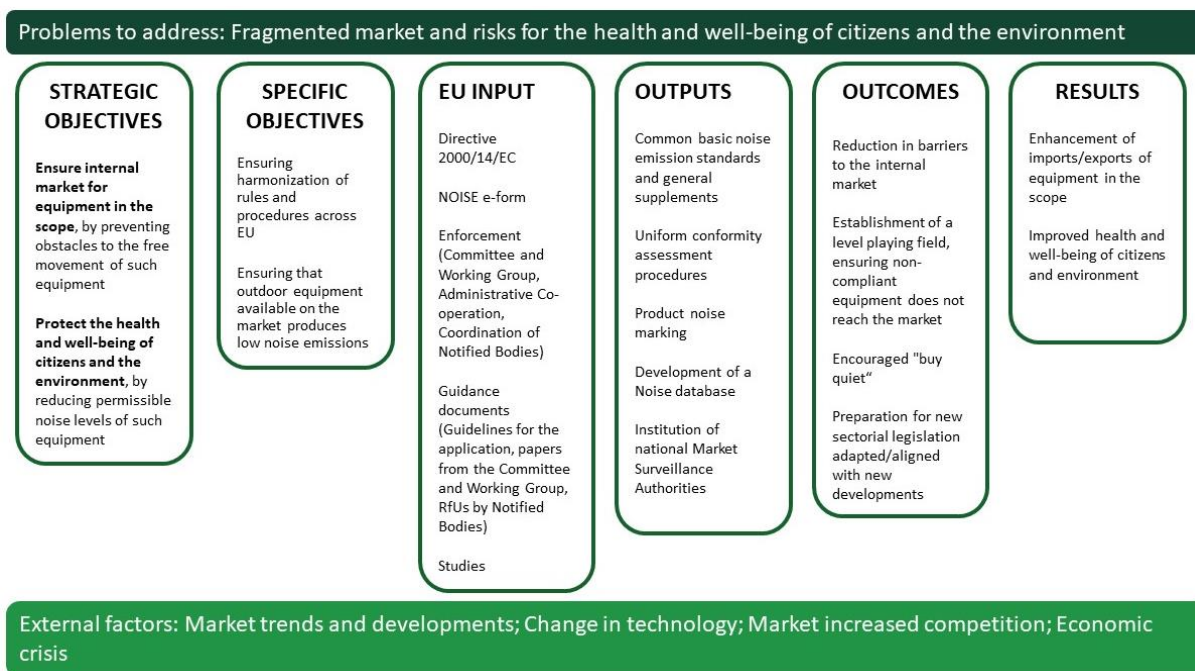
Problems to address: Fragmented market and risks for the health and well-being of citizens and the environment

STRATEGIC OBJECTIVES

**Ensure internal market for equipment in the scope**, by preventing obstacles to the free movement of such equipment

**Protect the health and well-being of citizens and the environment**, by reducing permissible noise levels of such equipment

SPECIFIC OBJECTIVES

Ensuring harmonization of rules and procedures across EU

Ensuring that outdoor equipment available on the market produces low noise emissions

EU INPUT

Directive 2000/14/EC

NOISE e-form

Enforcement (Committee and Working Group, Administrative Co-operation, Coordination of Notified Bodies)

Guidance documents (Guidelines for the application, papers from the Committee and Working Group, RfUs by Notified Bodies)

Studies

OUTPUTS

Common basic noise emission standards and general supplements

Uniform conformity assessment procedures

Product noise marking

Development of a Noise database

Institution of national Market Surveillance Authorities

OUTCOMES

Reduction in barriers to the internal market

Establishment of a level playing field, ensuring non-compliant equipment does not reach the market

Encouraged "buy quiet"

Preparation for new sectorial legislation adapted/aligned with new developments

RESULTS

Enhancement of imports/exports of equipment in the scope

Improved health and well-being of citizens and environment

External factors: Market trends and developments; Change in technology; Market increased competition; Economic crisis